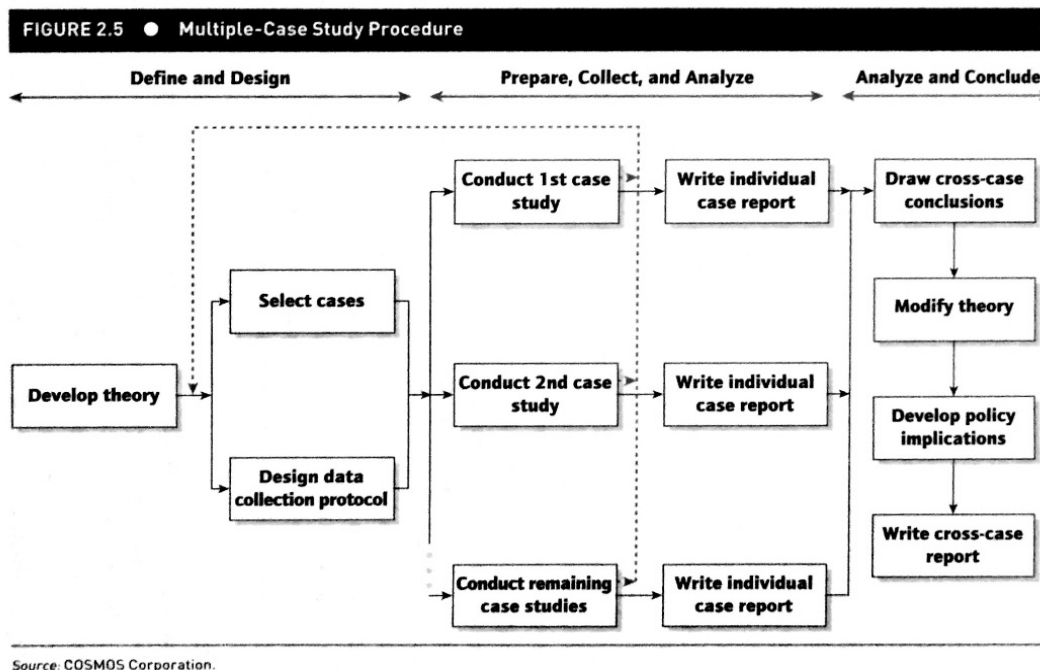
FIGURE 2.5 ● Multiple-Case Study Procedure

Define and Design

Prepare, Collect, and Analyze

Analyze and Conclude

Develop theory

Select cases

Design data collection protocol

Conduct 1st case study

Conduct 2nd case study

Conduct remaining case studies

Write individual case report

Write individual case report

Write individual case report

Draw cross-case conclusions

Modify theory

Develop policy implications

Write cross-case report

Source: COSMOS Corporation.